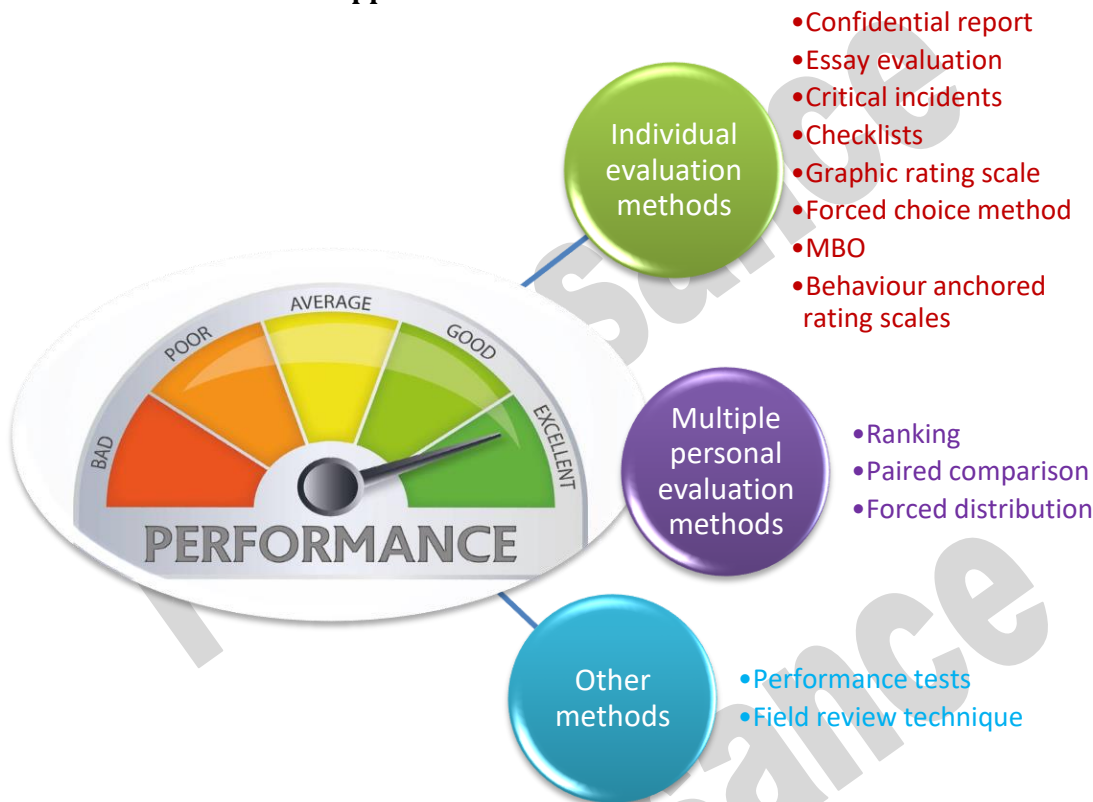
BAD
POOR
AVERAGE
GOOD
EXCELLENT
PERFORMANCE

Individual evaluation methods

•Confidential report
•Essay evaluation
•Critical incidents
•Checklists
•Graphic rating scale
•Forced choice method
•MBO
•Behaviour anchored rating scales

Multiple personal evaluation methods

•Ranking
•Paired comparison
•Forced distribution

Other methods

•Performance tests
•Field review technique